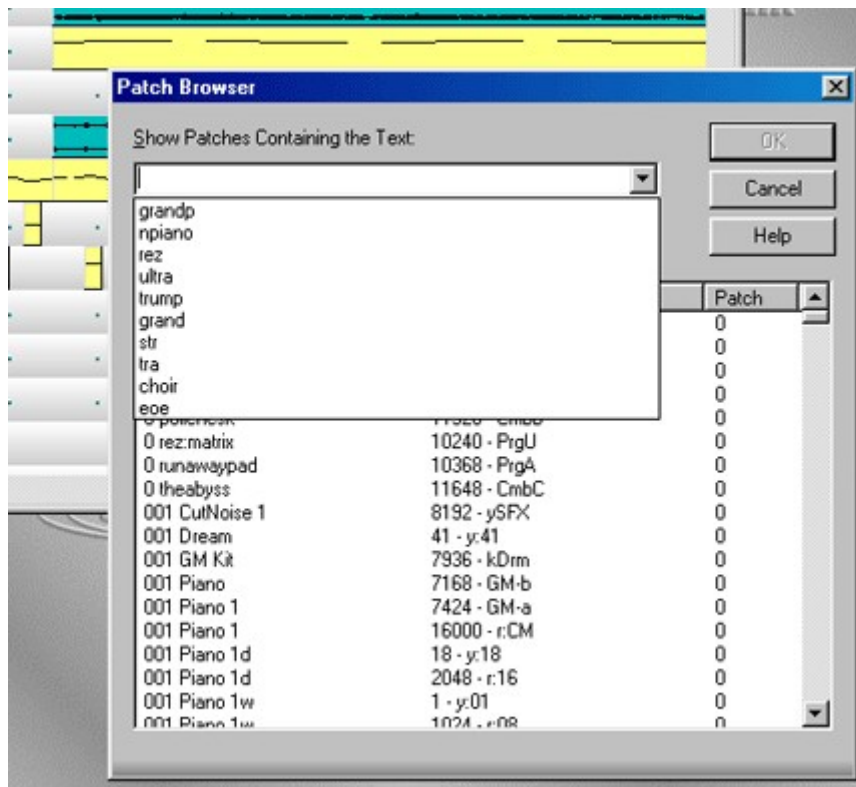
Patch Browser

Show Patches Containing the Text:

OK
Cancel
Help

grandp
npiano
rez
ultra
trump
grand
str
tra
choir
eoe

Patch

| | | |
|---|---|---|
| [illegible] | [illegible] | 0 |
| | | 0 |
| | | 0 |
| | | 0 |
| | | 0 |
| 0 policnesk | 11520 - CmbB | 0 |
| 0 rez:matrix | 10240 - PrgU | 0 |
| 0 runawaypad | 10368 - PrgA | 0 |
| 0 theabyss | 11648 - CmbC | 0 |
| 001 CutNoise 1 | 8192 - ySFX | 0 |
| 001 Dream | 41 - y:41 | 0 |
| 001 GM Kit | 7936 - kDrm | 0 |
| 001 Piano | 7168 - GM-b | 0 |
| 001 Piano 1 | 7424 - GM-a | 0 |
| 001 Piano 1 | 16000 - r:CM | 0 |
| 001 Piano 1d | 18 - y:18 | 0 |
| 001 Piano 1d | 2048 - r:16 | 0 |
| 001 Piano 1w | 1 - y:01 | 0 |
| 001 Piano 1w | 1024 - r:08 | 0 |